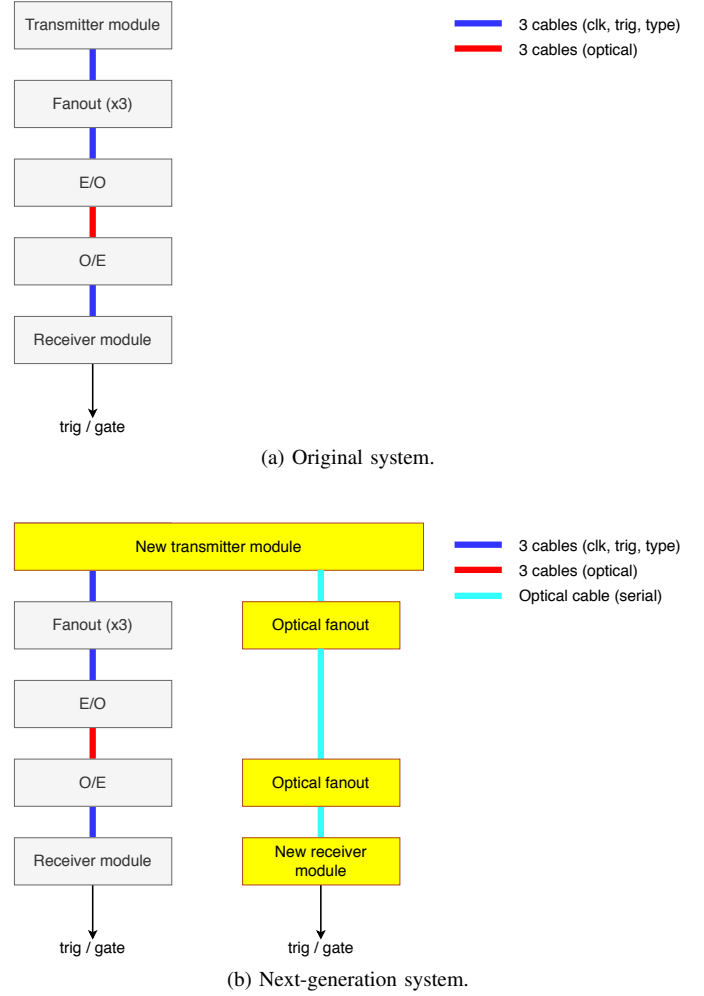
Transmitter module

Fanout (x3)

E/O

O/E

Receiver module

trig / gate

3 cables (clk, trig, type)
3 cables (optical)

(a) Original system.

New transmitter module

Fanout (x3)

E/O

O/E

Receiver module

trig / gate

Optical fanout

Optical fanout

New receiver module

trig / gate

3 cables (clk, trig, type)
3 cables (optical)
Optical cable (serial)

(b) Next-generation system.